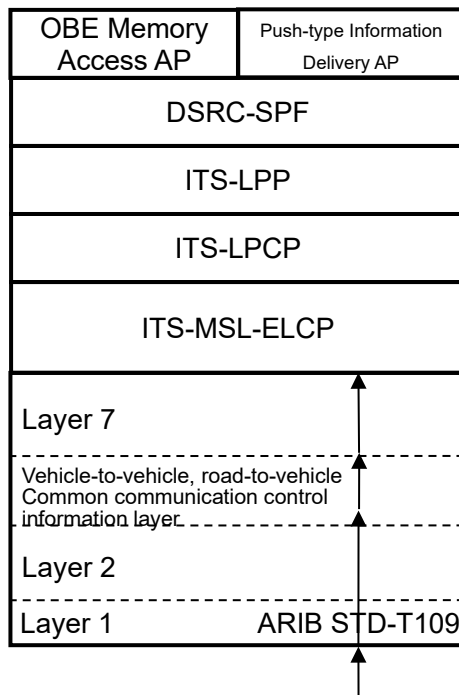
| OBE Memory Access AP | Push-type Information Delivery AP |
|---|---|
| DSRC-SPF | |
| ITS-LPP | |
| ITS-LPCP | |
| ITS-MSL-ELCP | |

Layer 7

Vehicle-to-vehicle, road-to-vehicle Common communication control information layer

Layer 2

Layer 1

ARIB STD-T109